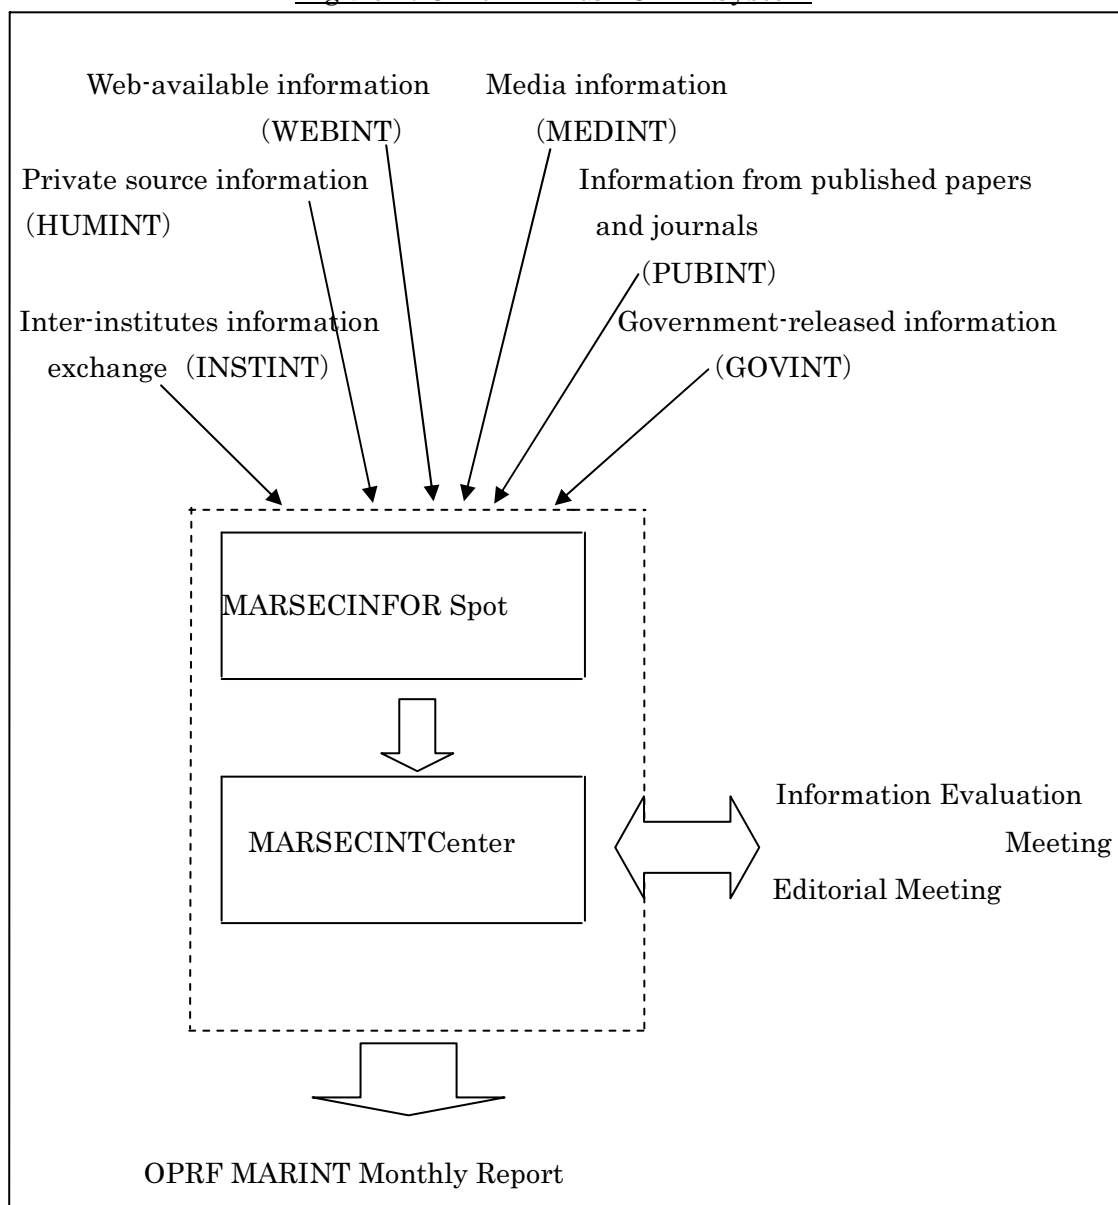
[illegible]

Web-available information (WEBINT)

Media information (MEDINT)

Private source information (HUMINT)

Information from published papers and journals (PUBINT)

Inter-institutes information exchange (INSTINT)

Government-released information (GOVINT)

MARSECINFOR Spot

MARSECINTCenter

Information Evaluation Meeting

Editorial Meeting

OPRF MARINT Monthly Report